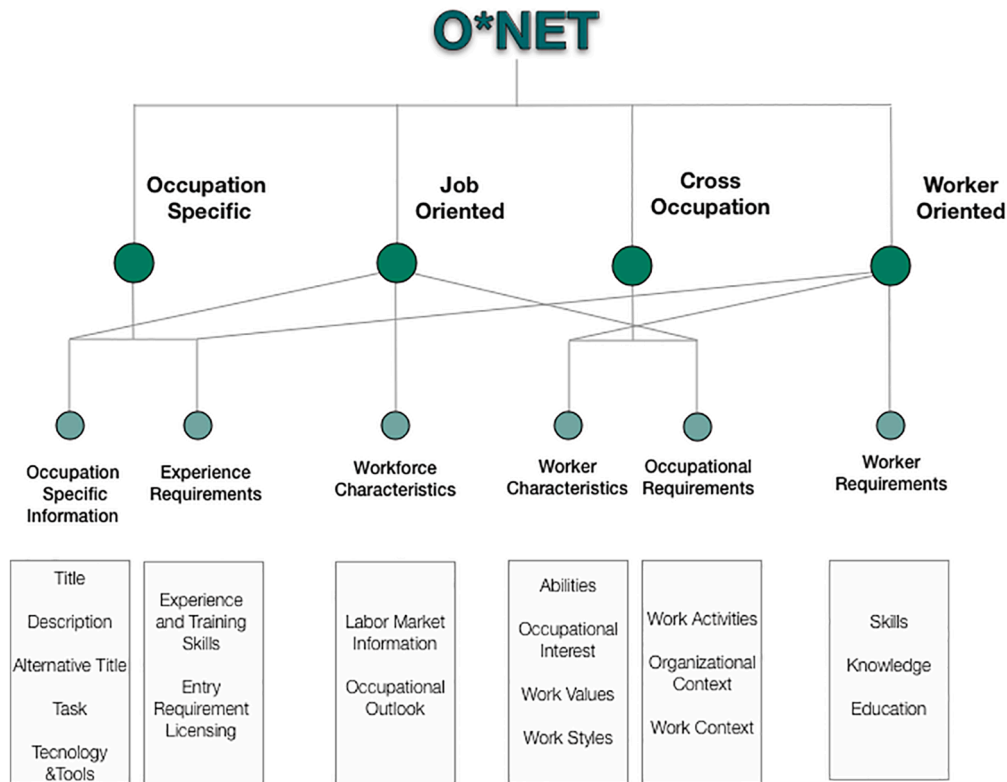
O*NET

Occupation Specific

Job Oriented

Cross Occupation

Worker Oriented

Occupation Specific Information

Experience Requirements

Workforce Characteristics

Worker Characteristics

Occupational Requirements

Worker Requirements

Title

Description

Alternative Title

Task

Tecnology &Tools

Experience and Training Skills

Entry Requirement Licensing

Labor Market Information

Occupational Outlook

Abilities

Occupational Interest

Work Values

Work Styles

Work Activities

Organizational Context

Work Context

Skills

Knowledge

Education